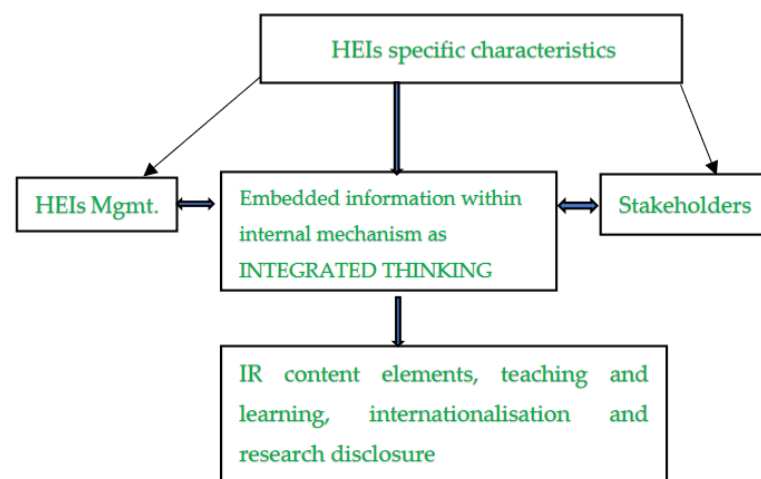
HEIs specific characteristics

HEIs Mgmt.

Embedded information within internal mechanism as INTEGRATED THINKING

Stakeholders

IR content elements, teaching and learning, internationalisation and research disclosure